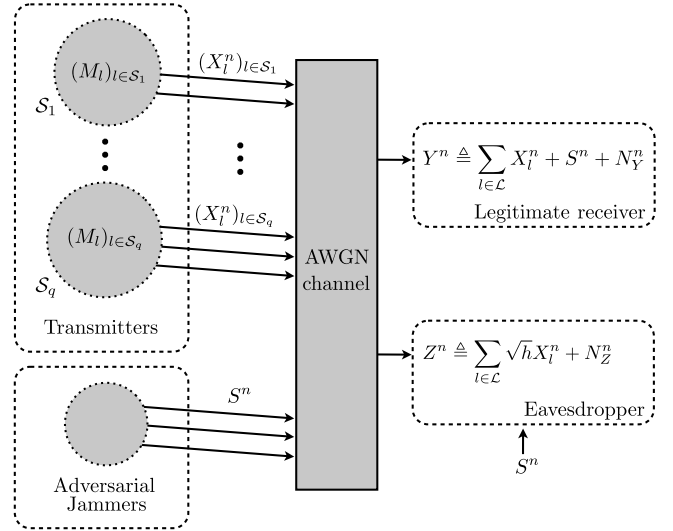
$(M_l)_{l\in\mathcal{S}_1}$

$\mathcal{S}_1$

$(X_l^n)_{l\in\mathcal{S}_1}$

$(M_l)_{l\in\mathcal{S}_q}$

$\mathcal{S}_q$

$(X_l^n)_{l\in\mathcal{S}_q}$

Transmitters

AWGN channel

$Y^n \triangleq \sum_{l\in\mathcal{L}} X_l^n + S^n + N_Y^n$

Legitimate receiver

$Z^n \triangleq \sum_{l\in\mathcal{L}} \sqrt{h}X_l^n + N_Z^n$

Eavesdropper

$S^n$

$S^n$

Adversarial Jammers